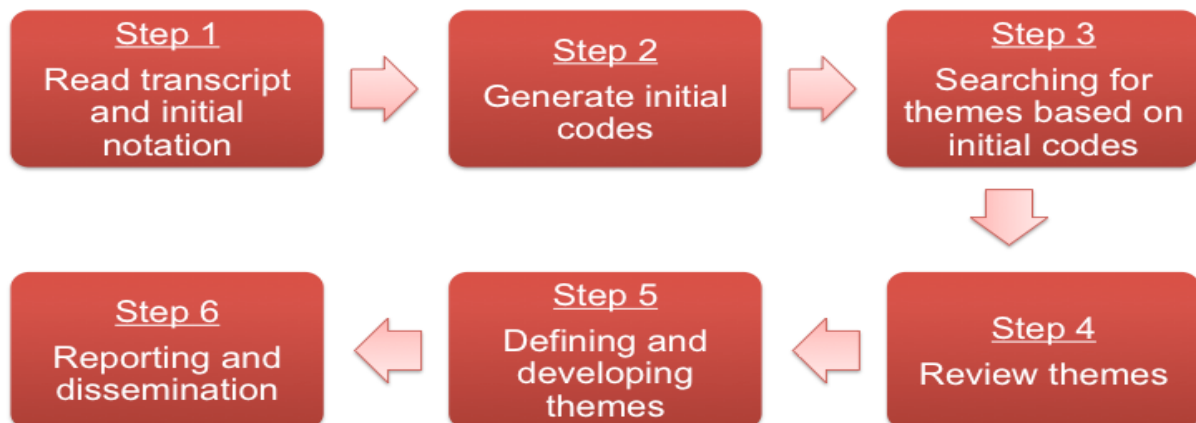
Step 1
Read transcript and initial notation

Step 2
Generate initial codes

Step 3
Searching for themes based on initial codes

Step 4
Review themes

Step 5
Defining and developing themes

Step 6
Reporting and dissemination